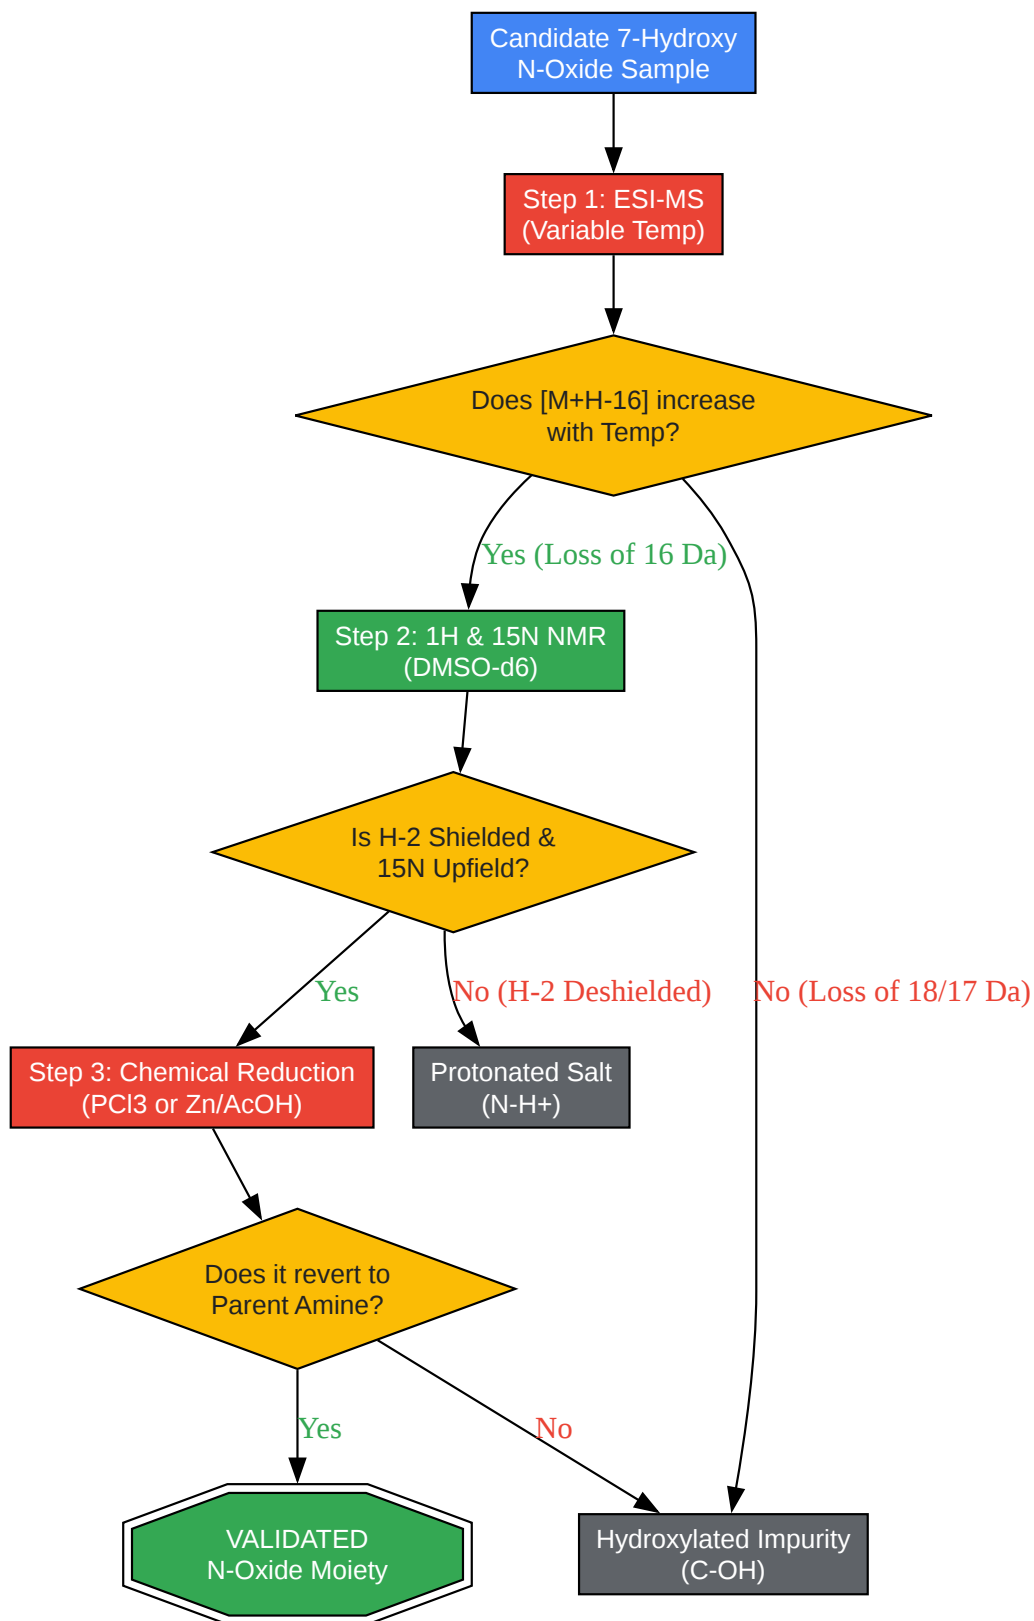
Candidate 7-Hydroxy N-Oxide Sample

Step 1: ESI-MS (Variable Temp)

Does [M+H-16] increase with Temp?

Yes (Loss of 16 Da)

No (Loss of 18/17 Da)

Step 2: 1H & 15N NMR (DMSO-d6)

Is H-2 Shielded & 15N Upfield?

Yes

No (H-2 Deshielded)

Step 3: Chemical Reduction (PCl3 or Zn/AcOH)

Protonated Salt (N-H+)

Does it revert to Parent Amine?

Yes

No

VALIDATED N-Oxide Moiety

Hydroxylated Impurity (C-OH)